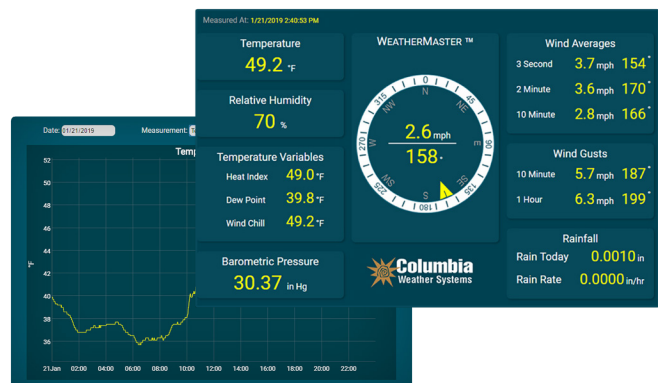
Measured At: 1/21/2019 2:40:53 PM

Temperature
49.2 °F

Relative Humidity
70 %

Temperature Variables
Heat Index 49.0 °F
Dew Point 39.8 °F
Wind Chill 49.2 °F

Barometric Pressure
30.37 in Hg

WEATHERMASTER ™

N
NE
E
SE
S
SW
W
NW
45
90
135
180
225
270
315

2.6 mph
158°

Columbia
Weather Systems

Wind Averages
3 Second 3.7 mph 154°
2 Minute 3.6 mph 170°
10 Minute 2.8 mph 166°

Wind Gusts
10 Minute 5.7 mph 187°
1 Hour 6.3 mph 199°

Rainfall
Rain Today 0.0010 in
Rain Rate 0.0000 in/hr

Date: 01/21/2019
Measurement: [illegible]
Temp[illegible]

°F
52
50
48
46
44
42
40
38
36

21Jan 02:00 04:00 06:00 08:00 10:00 12:00 14:00 16:00 18:00 20:00 22:00